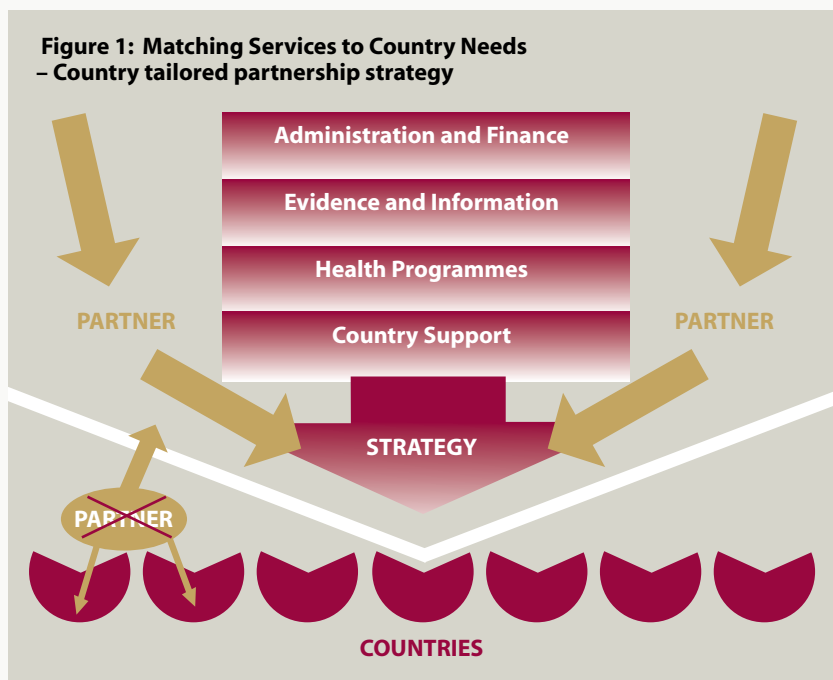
Figure 1: Matching Services to Country Needs – Country tailored partnership strategy

Administration and Finance

Evidence and Information

Health Programmes

Country Support

PARTNER

PARTNER

STRATEGY

PARTNER

COUNTRIES